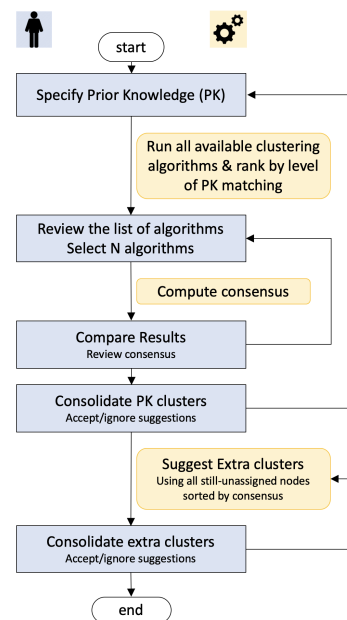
start

Specify Prior Knowledge (PK)

Run all available clustering algorithms & rank by level of PK matching

Review the list of algorithms
Select N algorithms

Compute consensus

Compare Results
Review consensus

Consolidate PK clusters
Accept/ignore suggestions

Suggest Extra clusters
Using all still-unassigned nodes sorted by consensus

Consolidate extra clusters
Accept/ignore suggestions

end